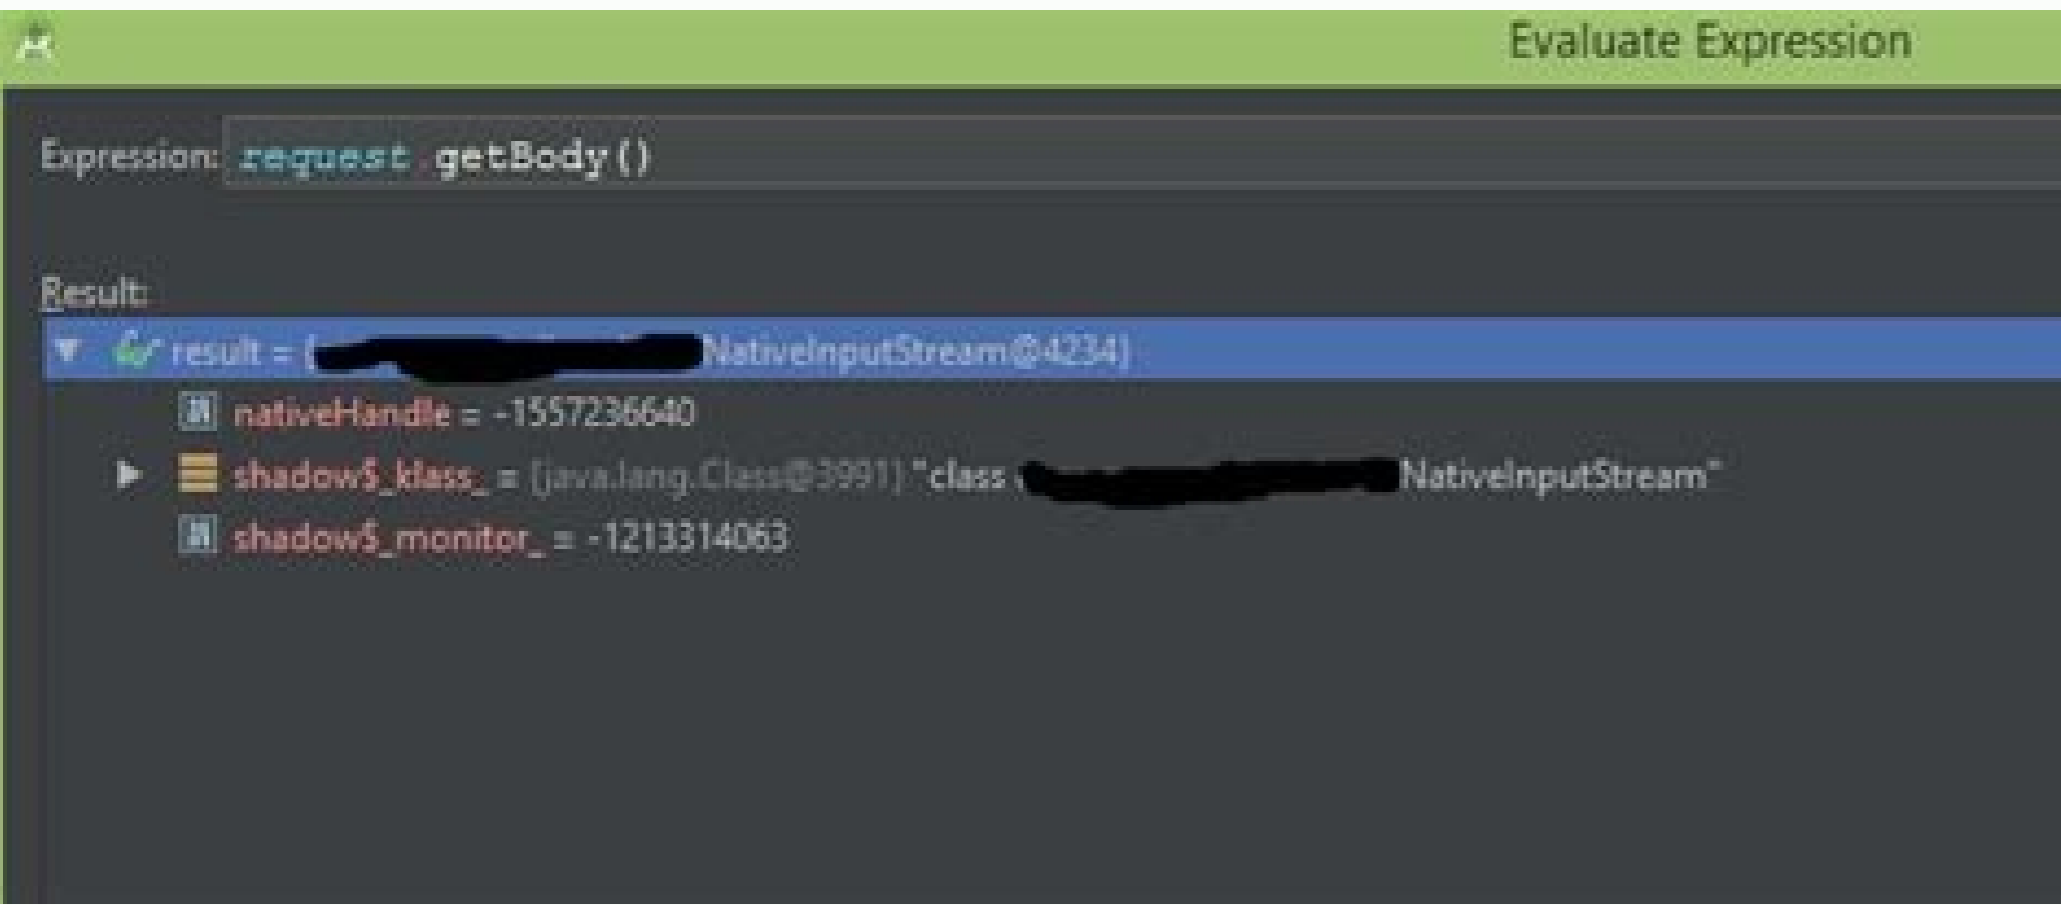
Evaluate Expression

Expression: request.getBody()

Result:

result = {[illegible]NativeInputStream@4234}

nativeHandle = -1557236640

shadow$_klass_ = {java.lang.Class@3991} "class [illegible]NativeInputStream"

shadow$_monitor_ = -1213314063